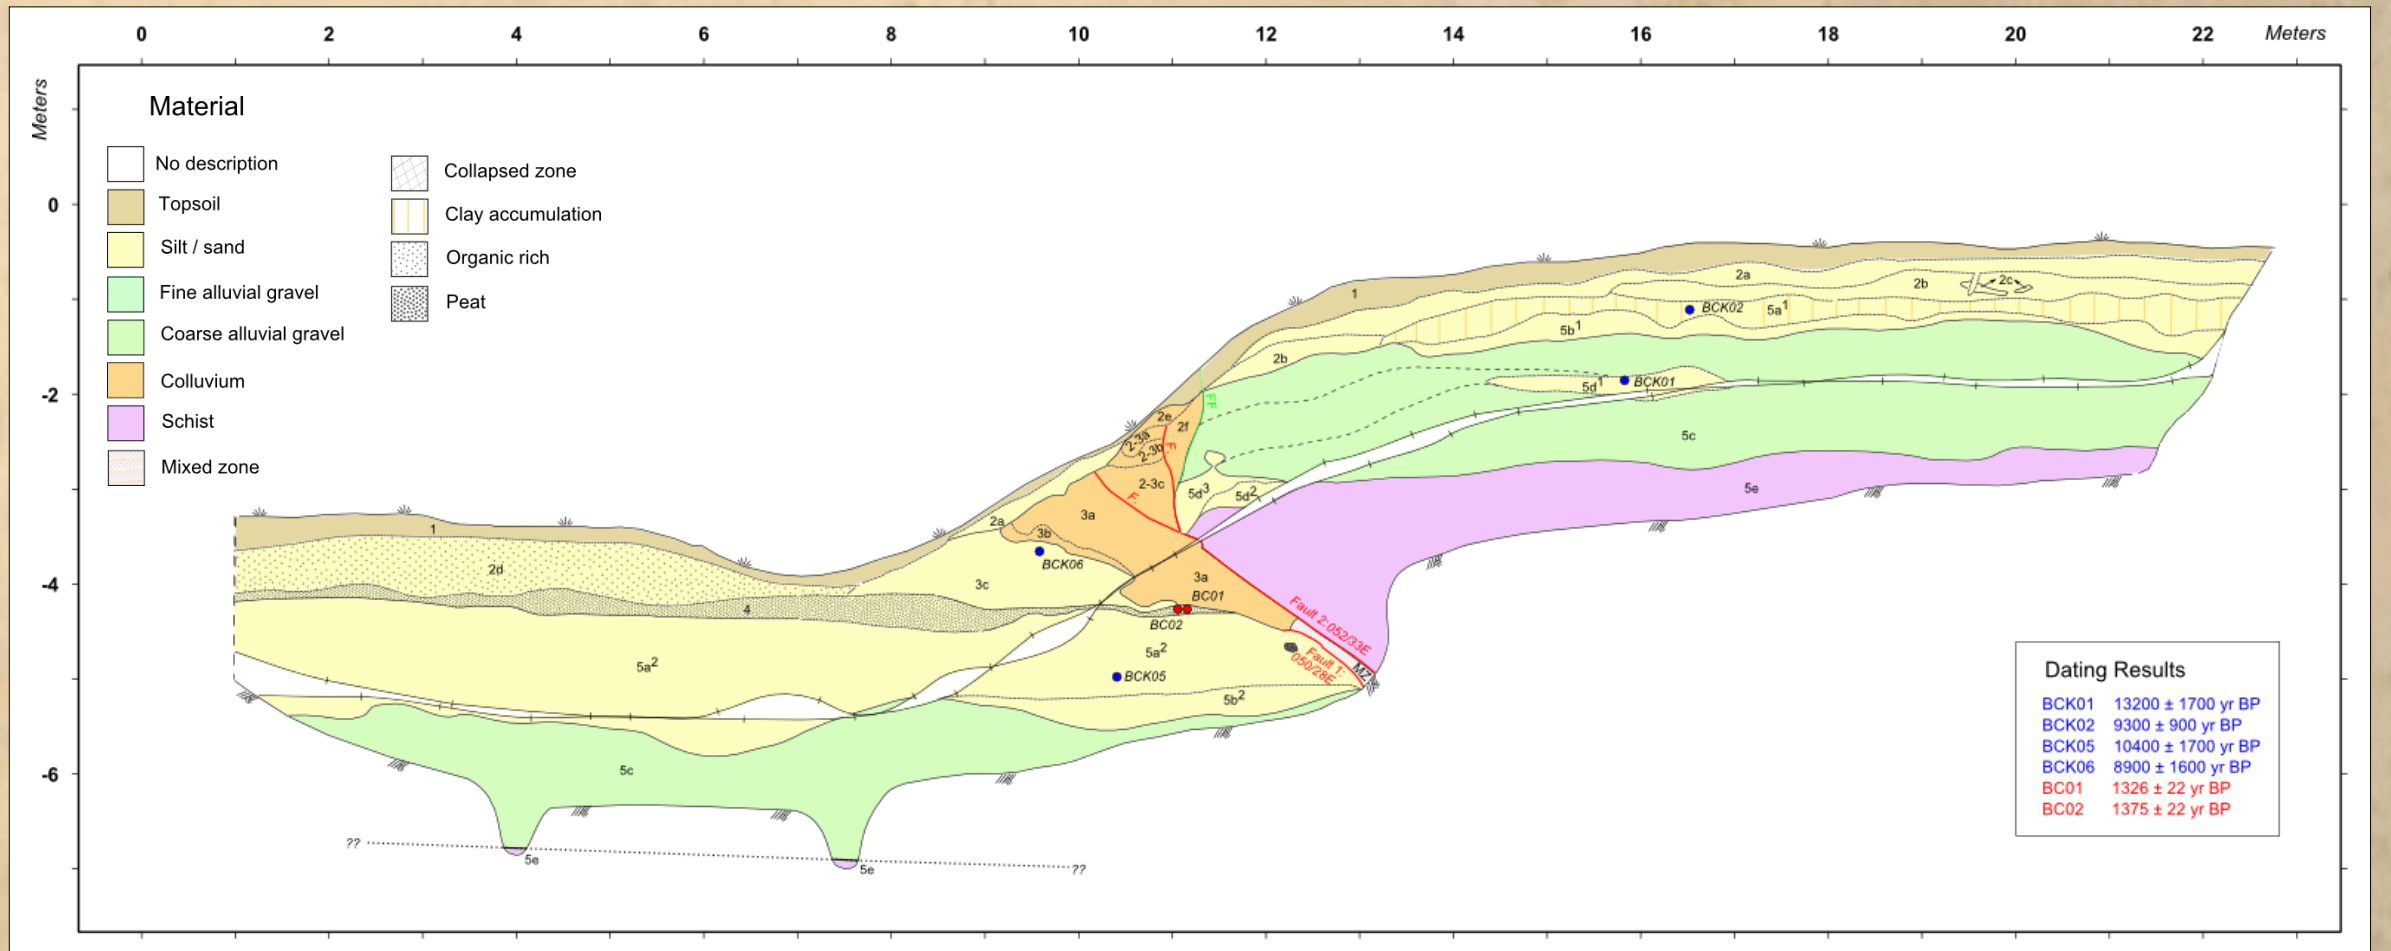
0 2 4 6 8 10 12 14 16 18 20 22 Meters

Meters

0
-2
-4
-6

Material

No description
Topsoil
Silt / sand
Fine alluvial gravel
Coarse alluvial gravel
Colluvium
Schist
Mixed zone

Collapsed zone
Clay accumulation
Organic rich
Peat

1
2a
2b
2c
BCK02
$5a^1$
$5b^1$
2b
$5d^1$
BCK01
FF
2e
2f
2-3a
2-3b
F
2-3c
$5d^3$
$5d^2$
5c
5e
2a
3b
3a
F
BCK06
1
2d
3c
4
3a
BC01
BC02
$5a^2$
$5a^2$
BCK05
$5b^2$
Fault 2:052/33E
Fault 1: 050/28E
MZ
5c
??
5e
5e
??

Dating Results

BCK01 13200 ± 1700 yr BP
BCK02 9300 ± 900 yr BP
BCK05 10400 ± 1700 yr BP
BCK06 8900 ± 1600 yr BP
BC01 1326 ± 22 yr BP
BC02 1375 ± 22 yr BP